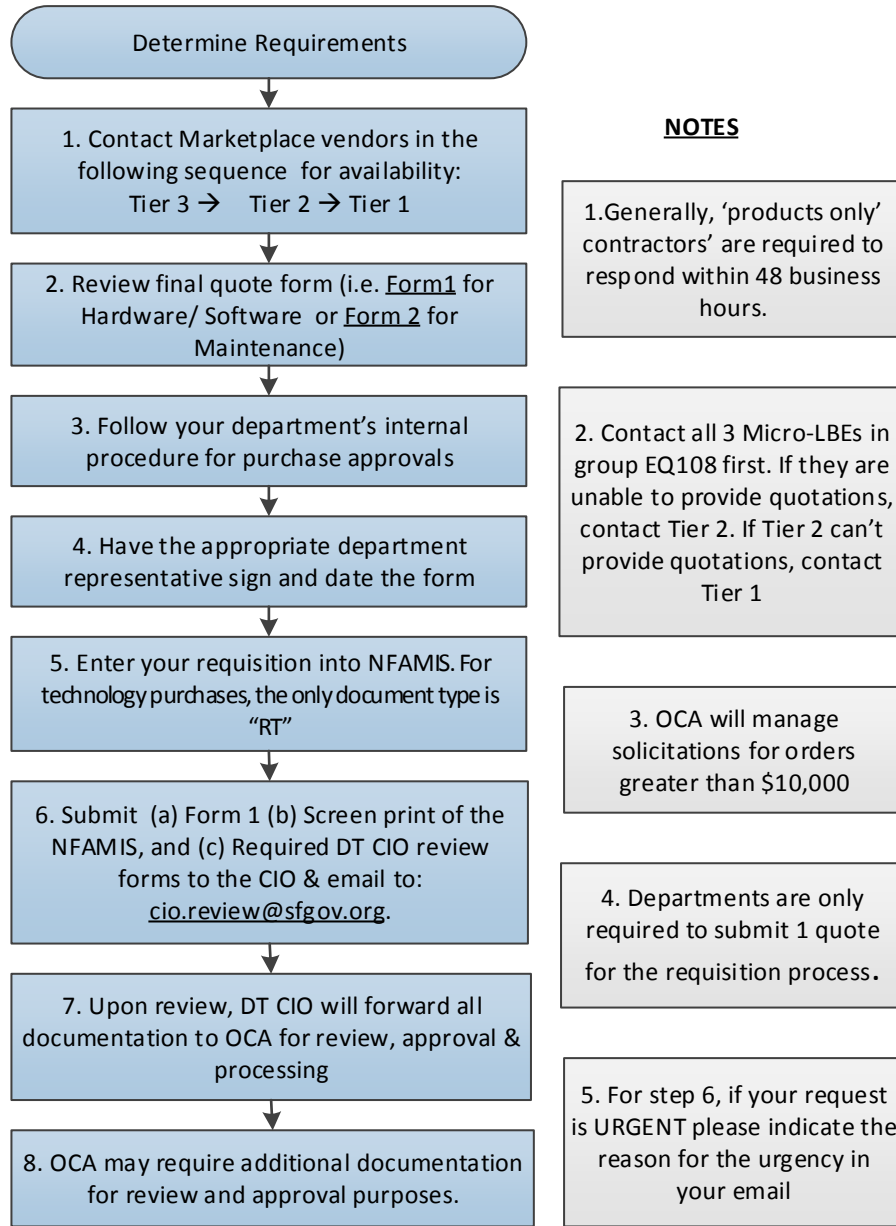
Determine Requirements

1. Contact Marketplace vendors in the following sequence for availability: Tier 3 → Tier 2 → Tier 1

2. Review final quote form (i.e. Form1 for Hardware/ Software or Form 2 for Maintenance)

3. Follow your department's internal procedure for purchase approvals

4. Have the appropriate department representative sign and date the form

5. Enter your requisition into NFAMIS. For technology purchases, the only document type is "RT"

6. Submit (a) Form 1 (b) Screen print of the NFAMIS, and (c) Required DT CIO review forms to the CIO & email to: cio.review@sfgov.org.

7. Upon review, DT CIO will forward all documentation to OCA for review, approval & processing

8. OCA may require additional documentation for review and approval purposes.

NOTES

1.Generally, 'products only' contractors' are required to respond within 48 business hours.

2. Contact all 3 Micro-LBEs in group EQ108 first. If they are unable to provide quotations, contact Tier 2. If Tier 2 can't provide quotations, contact Tier 1

3. OCA will manage solicitations for orders greater than \$10,000

4. Departments are only required to submit 1 quote for the requisition process.

5. For step 6, if your request is URGENT please indicate the reason for the urgency in your email